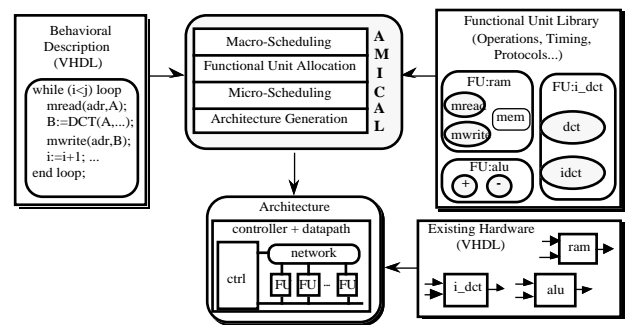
Behavioral Description (VHDL)

while (i<j) loop
mread(adr,A);
B:=DCT(A,...);
mwrite(adr,B);
i:=i+1; ...
end loop;

Macro-Scheduling
Functional Unit Allocation
Micro-Scheduling
Architecture Generation

A
M
I
C
A
L

Functional Unit Library (Operations, Timing, Protocols...)

FU:ram
mread
mem
mwrite

FU:i_dct
dct
idct

FU:alu
+
-

Architecture
controller + datapath
network
ctrl
FU
FU
–
FU

Existing Hardware (VHDL)
ram
i_dct
alu